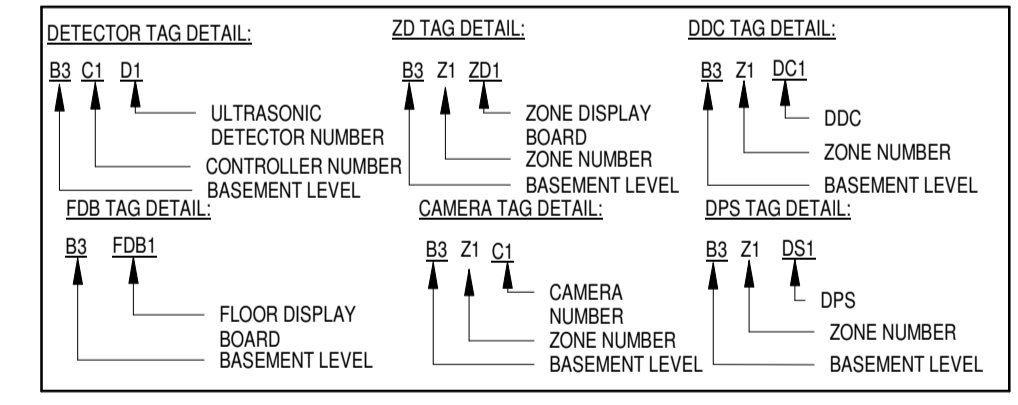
DETECTOR TAG DETAIL:

B3 C1 D1

ULTRASONIC DETECTOR NUMBER
CONTROLLER NUMBER
BASEMENT LEVEL

ZD TAG DETAIL:

B3 Z1 ZD1

ZONE DISPLAY BOARD
ZONE NUMBER
BASEMENT LEVEL

DDC TAG DETAIL:

B3 Z1 DC1

DDC
ZONE NUMBER
BASEMENT LEVEL

FDB TAG DETAIL:

B3 FDB1

FLOOR DISPLAY BOARD
BASEMENT LEVEL

CAMERA TAG DETAIL:

B3 Z1 C1

CAMERA NUMBER
ZONE NUMBER
BASEMENT LEVEL

DPS TAG DETAIL:

B3 Z1 DS1

DPS
ZONE NUMBER
BASEMENT LEVEL